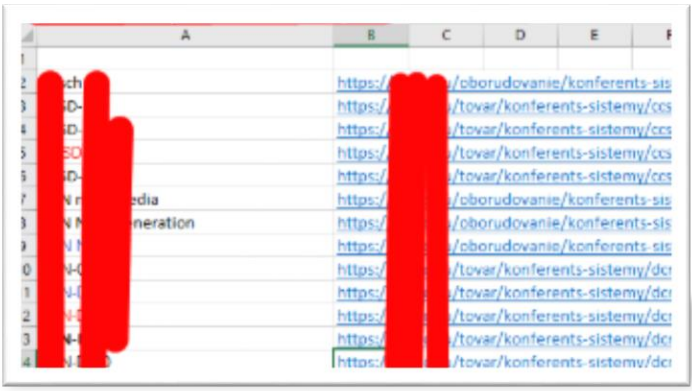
| | A | B | C | D | E | F |
|---|---|---|---|---|---|---|
| 1 | | | | | | |
| 2 | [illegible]ch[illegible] | https:/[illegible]/oborudovanie/konferents-sis | | | | |
| 3 | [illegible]SD-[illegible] | https:/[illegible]/tovar/konferents-sistemy/ccs | | | | |
| 4 | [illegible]SD-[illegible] | https:/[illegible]/tovar/konferents-sistemy/ccs | | | | |
| 5 | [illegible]SD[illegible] | https:/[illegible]/tovar/konferents-sistemy/ccs | | | | |
| 6 | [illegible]SD-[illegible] | https:/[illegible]/tovar/konferents-sistemy/ccs | | | | |
| 7 | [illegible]N m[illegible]edia | https:/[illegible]/oborudovanie/konferents-sis | | | | |
| 8 | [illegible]N N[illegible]eneration | https:/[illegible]/oborudovanie/konferents-sis | | | | |
| 9 | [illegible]N N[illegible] | https:/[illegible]/oborudovanie/konferents-sis | | | | |
| 10 | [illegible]N-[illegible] | https:/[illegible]/tovar/konferents-sistemy/dcr | | | | |
| 11 | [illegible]N-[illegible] | https:/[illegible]/tovar/konferents-sistemy/dcr | | | | |
| 12 | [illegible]N-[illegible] | https:/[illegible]/tovar/konferents-sistemy/dcr | | | | |
| 13 | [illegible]N-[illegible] | https:/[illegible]/tovar/konferents-sistemy/dcr | | | | |
| 14 | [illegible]N-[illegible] | https:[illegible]/tovar/konferents-sistemy/dcr | | | | |